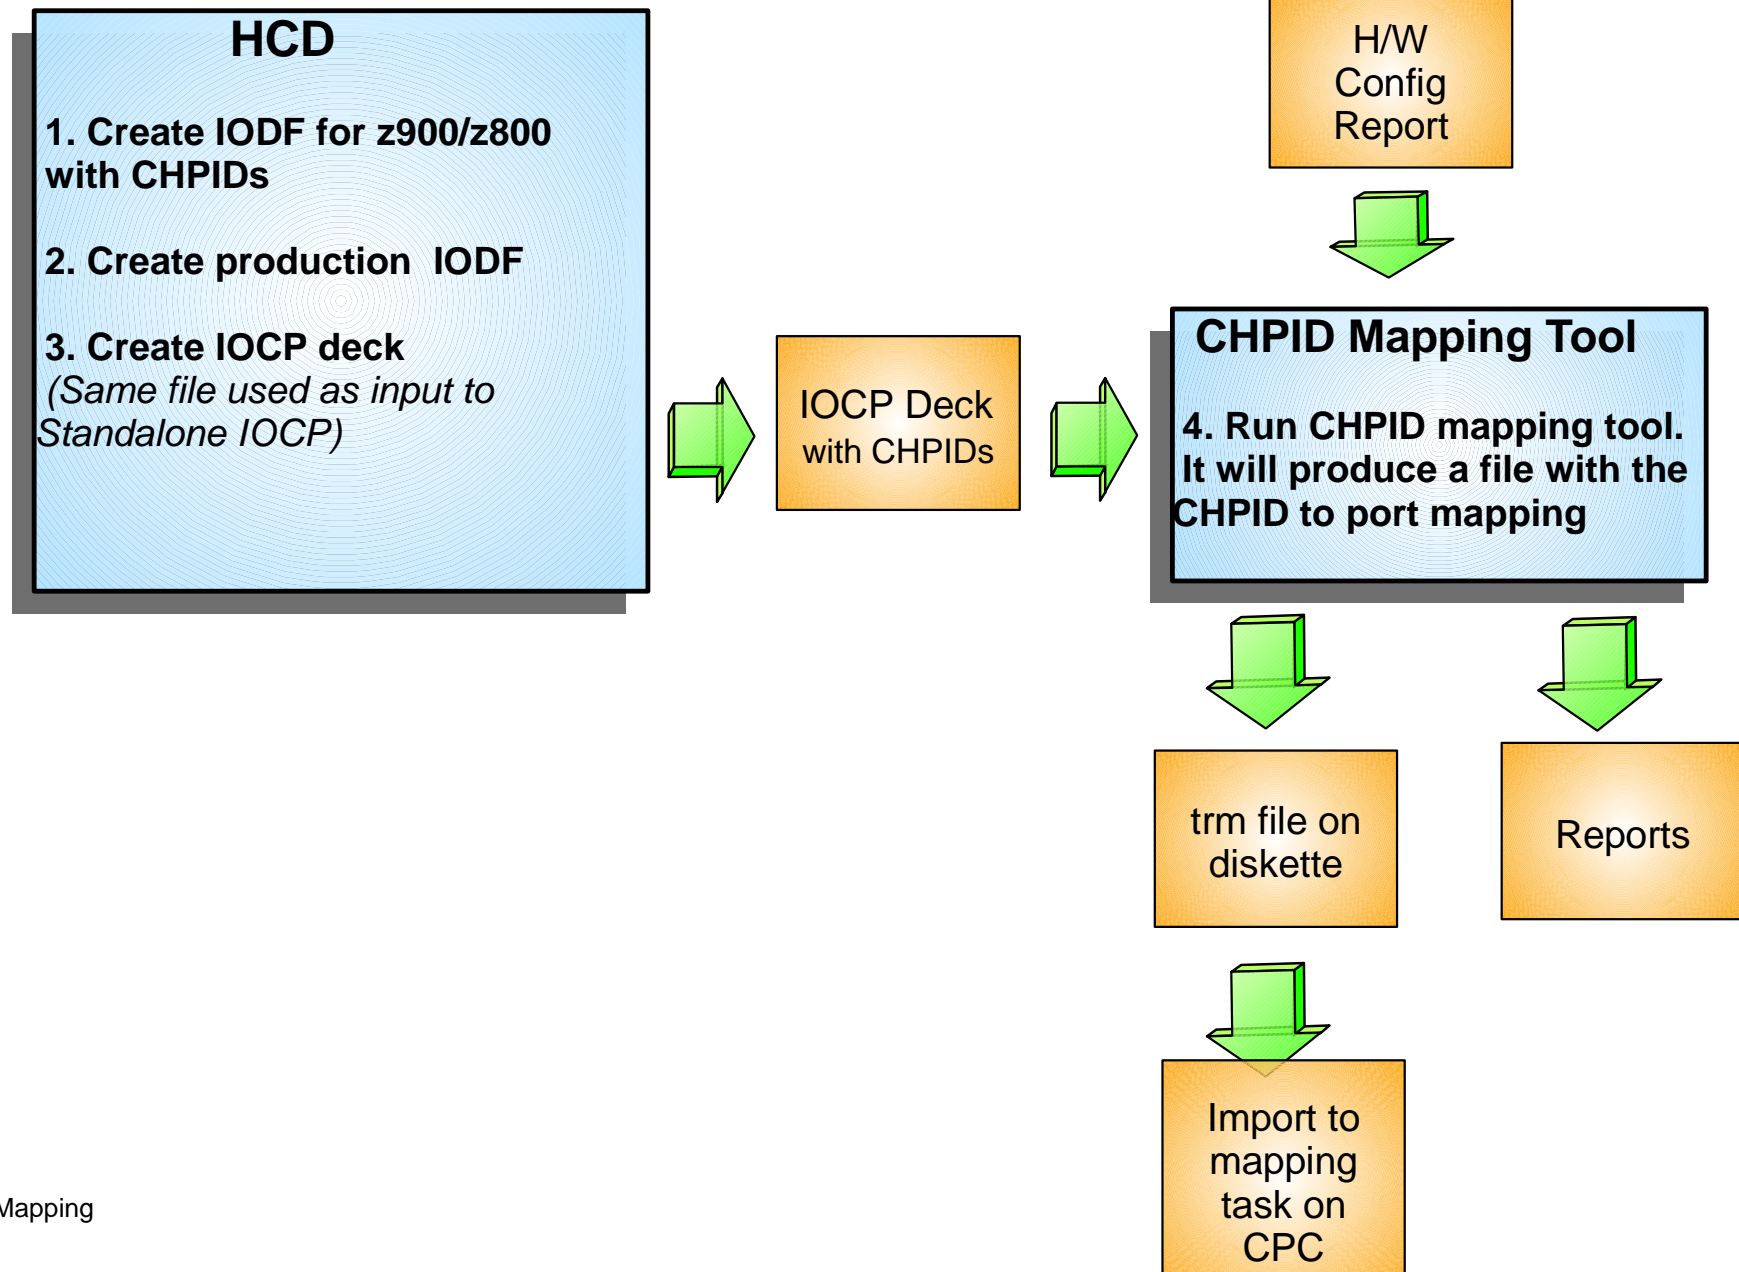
HCD

1. Create IODF for z900/z800 with CHPIDs

2. Create production IODF

3. Create IOCP deck
(Same file used as input to Standalone IOCP)

IOCP Deck with CHPIDs

H/W Config Report

CHPID Mapping Tool

4. Run CHPID mapping tool. It will produce a file with the CHPID to port mapping

trm file on diskette

Reports

Import to mapping task on CPC

Mapping